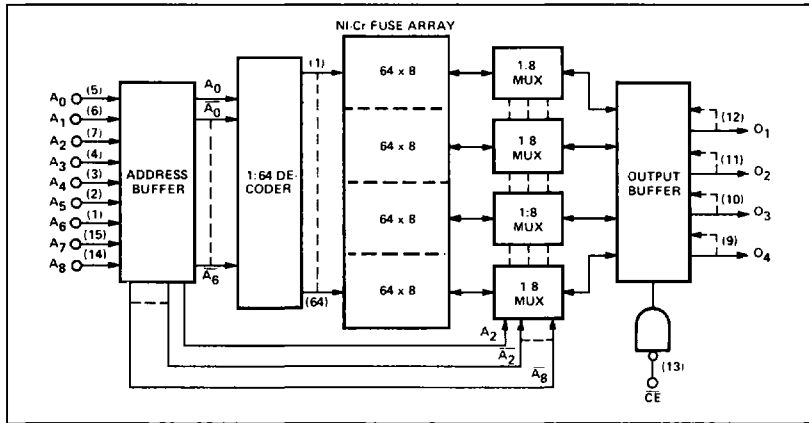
NI-Cr FUSE ARRAY

$A_0$ (5)
$A_1$ (6)
$A_2$ (7)
$A_3$ (4)
$A_4$ (3)
$A_5$ (2)
$A_6$ (1)
$A_7$ (15)
$A_8$ (14)

ADDRESS BUFFER

$A_0$
$\overline{A_0}$
$\overline{A_6}$

1:64 DECODER

(1)
(64)

64 x 8
64 x 8
64 x 8
64 x 8

1:8 MUX
1:8 MUX
1:8 MUX
1:8 MUX

$A_2$
$\overline{A_2}$
$\overline{A_8}$

OUTPUT BUFFER

(12) $O_1$
(11) $O_2$
(10) $O_3$
(9) $O_4$

(13)
$\overline{CE}$